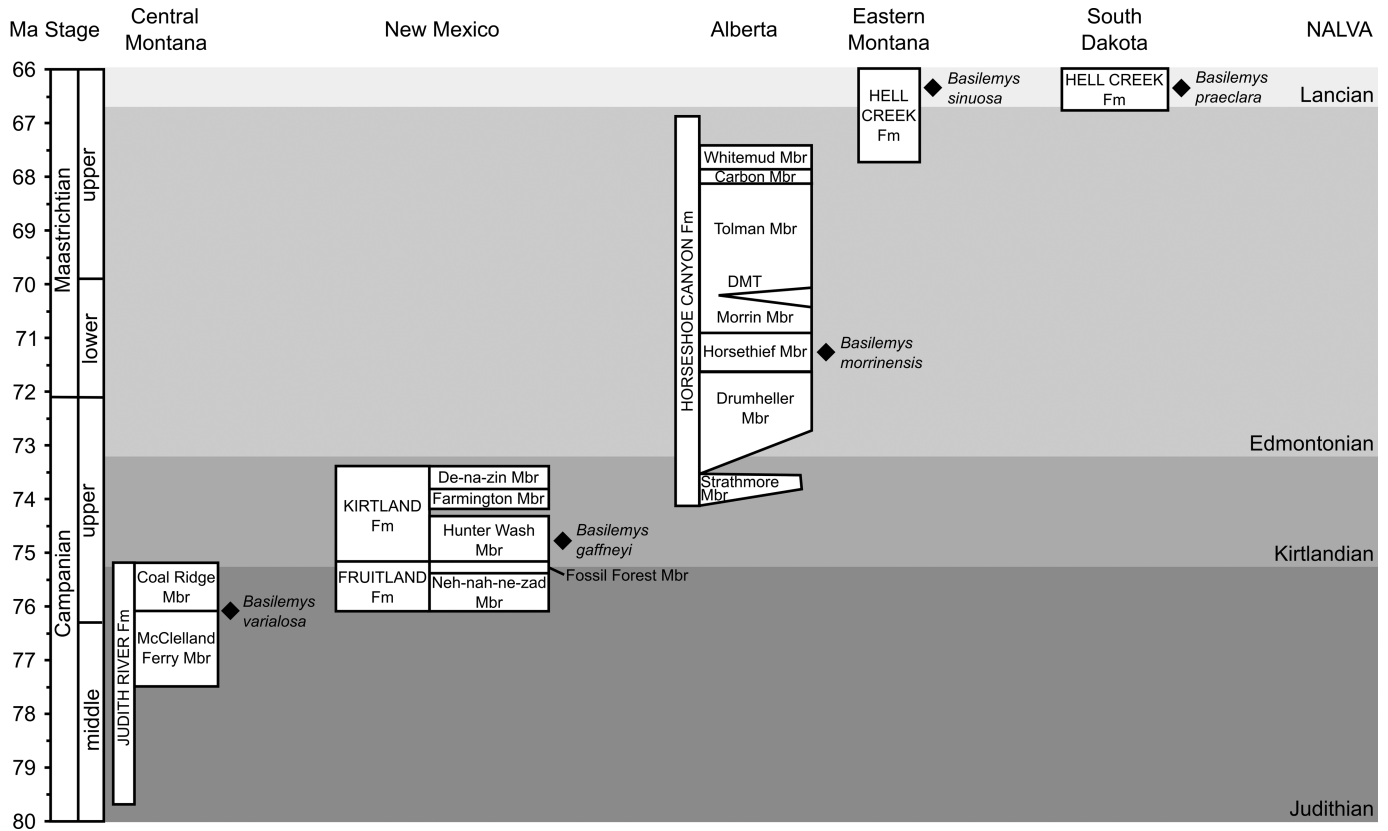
Ma Stage Central Montana New Mexico Alberta Eastern Montana South Dakota NALVA

66 67 68 69 70 71 72 73 74 75 76 77 78 79 80

Maastrichtian upper lower
Campanian upper middle

JUDITH RIVER Fm
Coal Ridge Mbr
McClelland Ferry Mbr
Basilemys varialosa

KIRTLAND Fm
De-na-zin Mbr
Farmington Mbr
Hunter Wash Mbr
FRUITLAND Fm
Neh-nah-ne-zad Mbr
Fossil Forest Mbr
Basilemys gaffneyi

HORSESHOE CANYON Fm
Whitemud Mbr
Carbon Mbr
Tolman Mbr
DMT
Morrin Mbr
Horsethief Mbr
Basilemys morrinensis
Drumheller Mbr
Strathmore Mbr

HELL CREEK Fm
Basilemys sinuosa

HELL CREEK Fm
Basilemys praeclara

Lancian
Edmontonian
Kirtlandian
Judithian